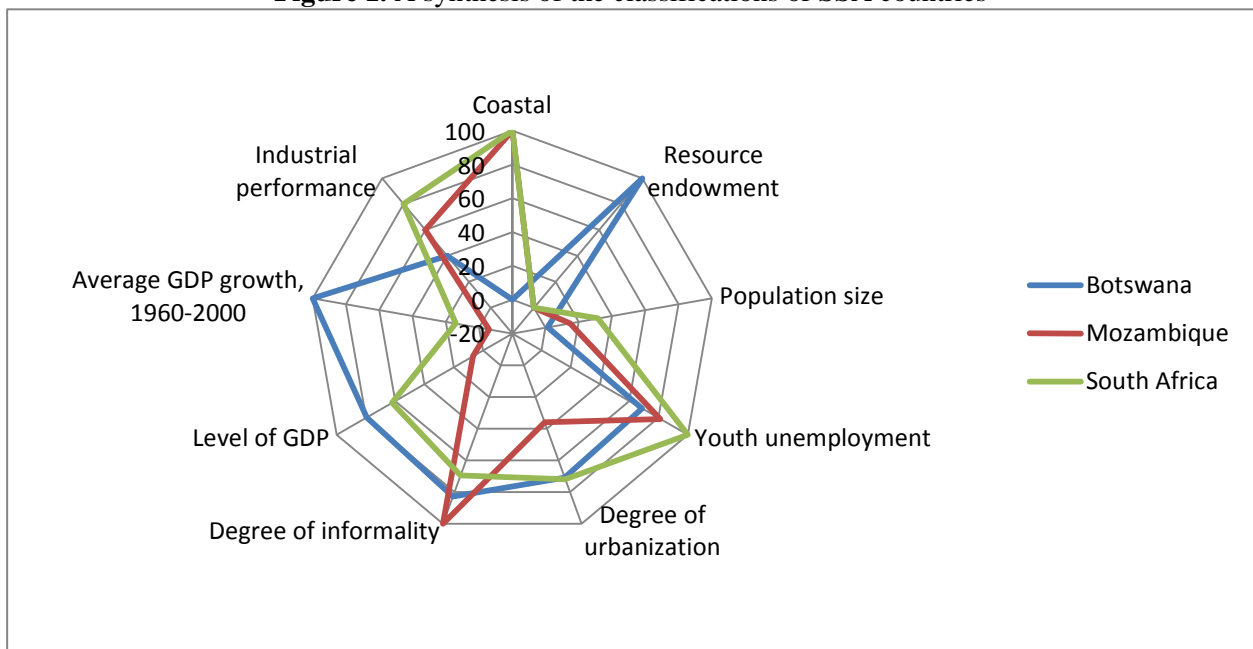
Figure 2: A synthesis of the classifications of SSA countries

Coastal
100
80
60
40
20
0
-20
Resource endowment
Population size
Youth unemployment
Degree of urbanization
Degree of informality
Level of GDP
Average GDP growth, 1960-2000
Industrial performance

Botswana
Mozambique
South Africa